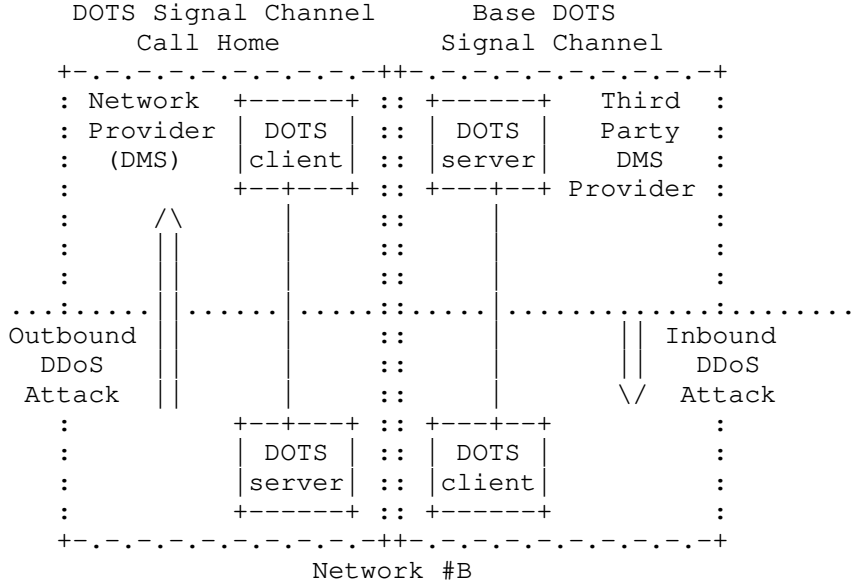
DOTS Signal Channel Call Home

Base DOTS Signal Channel

Network Provider (DMS)

DOTS client

DOTS server

Third Party DMS Provider

Outbound DDoS Attack

Inbound DDoS Attack

DOTS server

DOTS client

Network #B